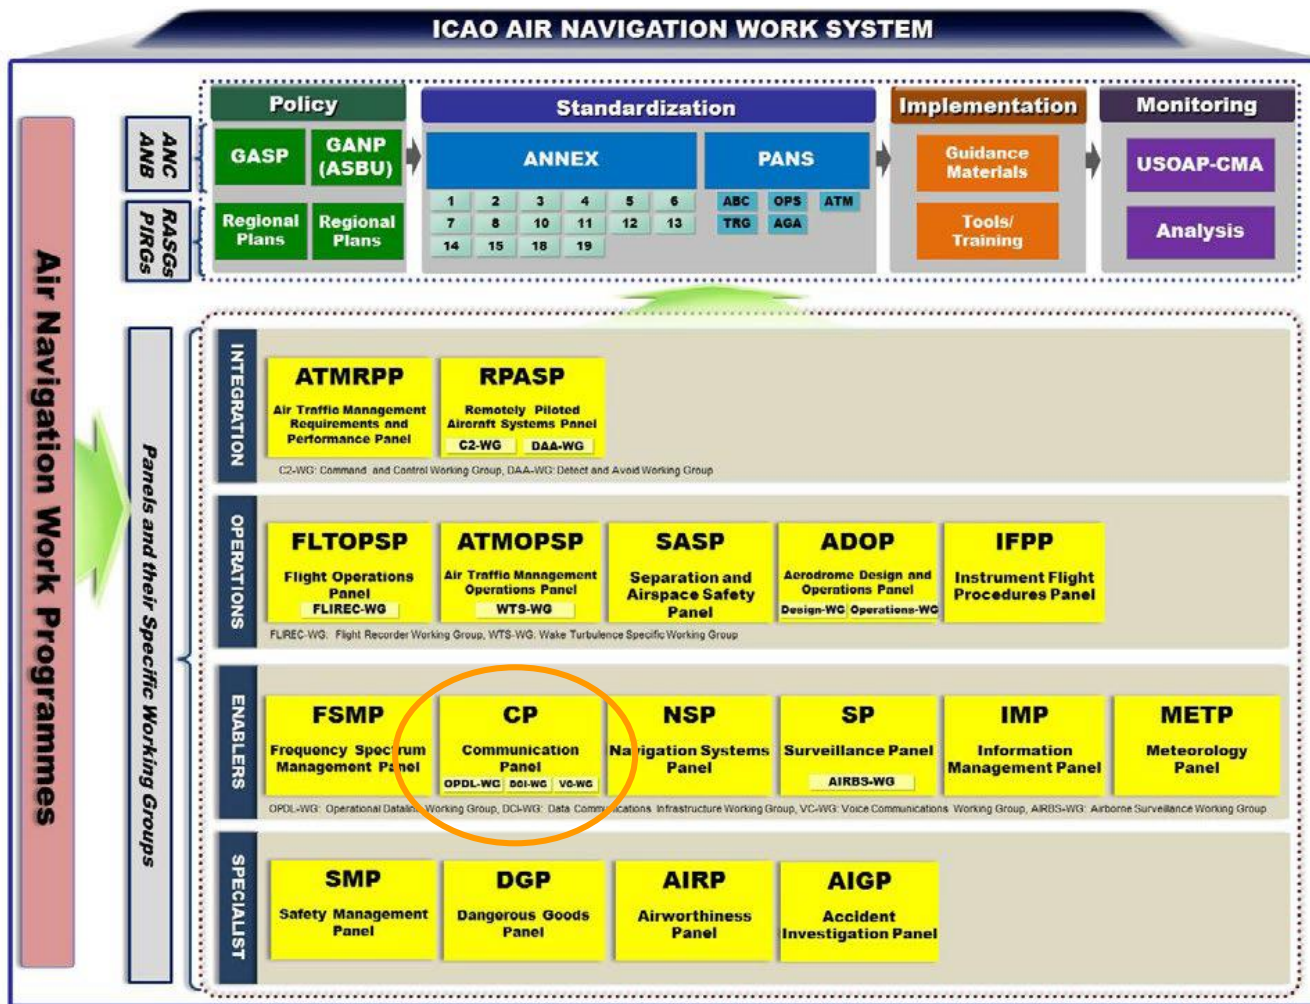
ICAO AIR NAVIGATION WORK SYSTEM

Air Navigation Work Programmes

ANC ANB

RASGs PIRGs

Policy

GASP

GANP (ASBU)

Regional Plans

Regional Plans

Standardization

ANNEX

| 1 | 2 | 3 | 4 | 5 | 6 |
|---|---|---|---|---|---|
| 7 | 8 | 10 | 11 | 12 | 13 |
| 14 | 15 | 18 | 19 | | |

PANS

| ABC | OPS | ATM |
|---|---|---|
| TRG | AGA | |

Implementation

Guidance Materials

Tools/ Training

Monitoring

USOAP-CMA

Analysis

Panels and their Specific Working Groups

INTEGRATION

ATMRPP
Air Traffic Management Requirements and Performance Panel

RPASP
Remotely Piloted Aircraft Systems Panel
C2-WG DAA-WG

C2-WG: Command and Control Working Group, DAA-WG: Detect and Avoid Working Group

OPERATIONS

FLTOPSP
Flight Operations Panel
FLIREC-WG

ATMOPSP
Air Traffic Management Operations Panel
WTS-WG

SASP
Separation and Airspace Safety Panel

ADOP
Aerodrome Design and Operations Panel
Design-WG Operations-WG

IFPP
Instrument Flight Procedures Panel

FLIREC-WG: Flight Recorder Working Group, WTS-WG: Wake Turbulence Specific Working Group

ENABLERS

FSMP
Frequency Spectrum Management Panel

CP
Communication Panel
OPDL-WG DCI-WG VC-WG

NSP
Navigation Systems Panel

SP
Surveillance Panel
AIRBS-WG

IMP
Information Management Panel

METP
Meteorology Panel

OPDL-WG: Operational Datalink Working Group, DCI-WG: Data Communications Infrastructure Working Group, VC-WG: Voice Communications Working Group, AIRBS-WG: Airborne Surveillance Working Group

SPECIALIST

SMP
Safety Management Panel

DGP
Dangerous Goods Panel

AIRP
Airworthiness Panel

AIGP
Accident Investigation Panel